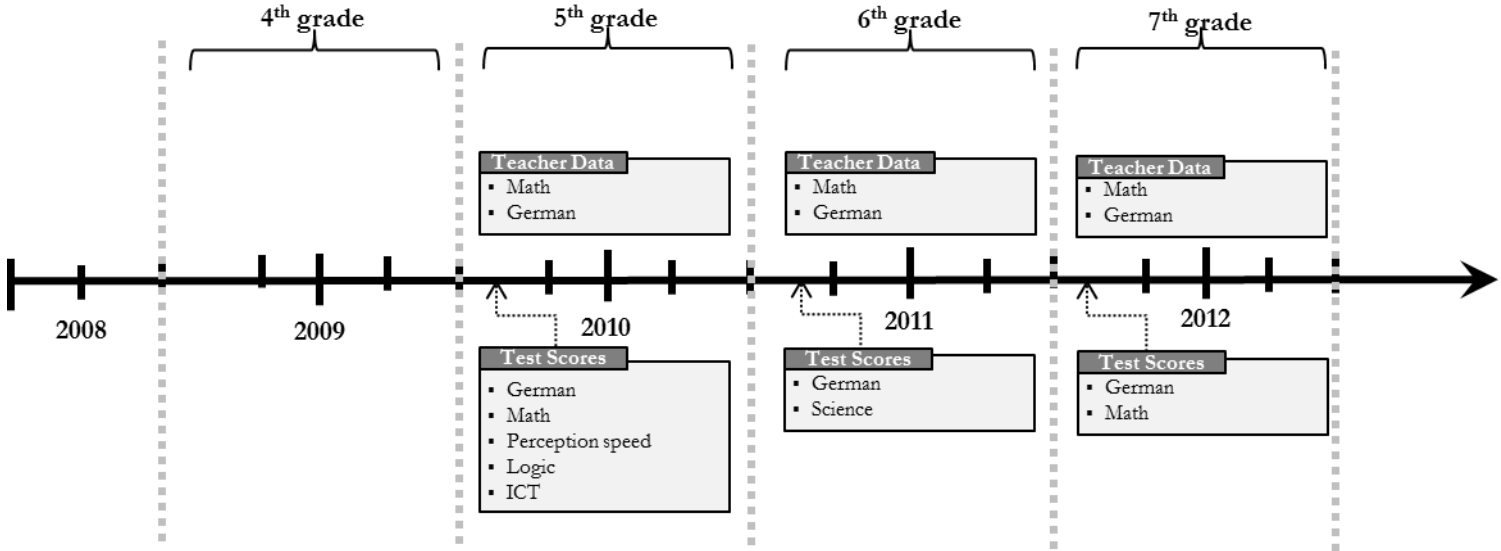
$4^{th}$ grade

$5^{th}$ grade

$6^{th}$ grade

$7^{th}$ grade

Teacher Data
- Math
- German

Teacher Data
- Math
- German

Teacher Data
- Math
- German

2008

2009

2010

2011

2012

Test Scores
- German
- Math
- Perception speed
- Logic
- ICT

Test Scores
- German
- Science

Test Scores
- German
- Math